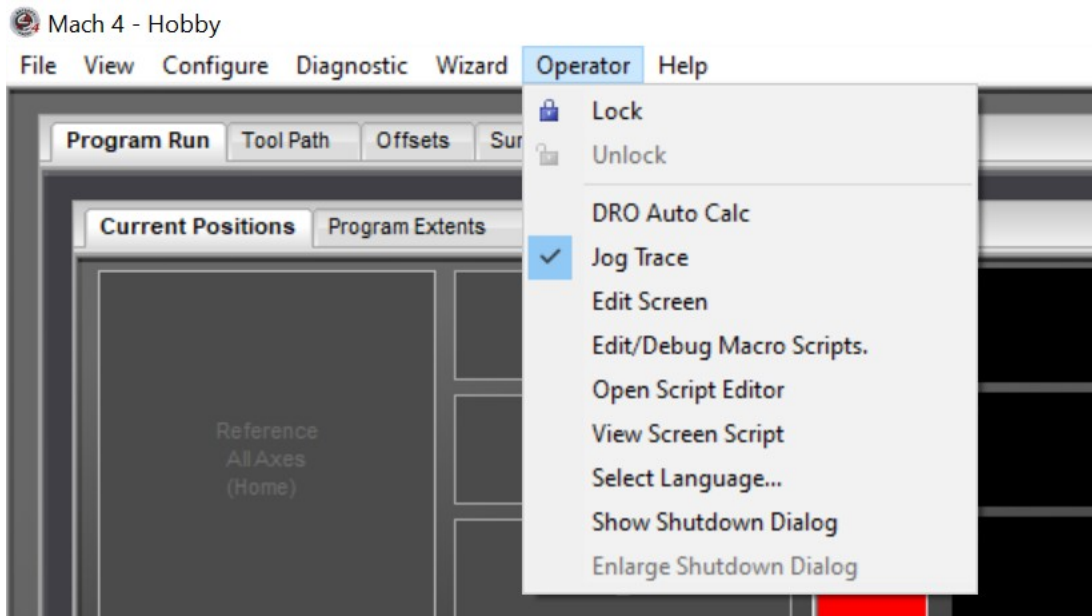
Mach 4 - Hobby

File View Configure Diagnostic Wizard Operator Help

Program Run Tool Path Offsets Sur

Current Positions Program Extents

Reference All Axes (Home)

Lock
Unlock
DRO Auto Calc
Jog Trace
Edit Screen
Edit/Debug Macro Scripts.
Open Script Editor
View Screen Script
Select Language...
Show Shutdown Dialog
Enlarge Shutdown Dialog